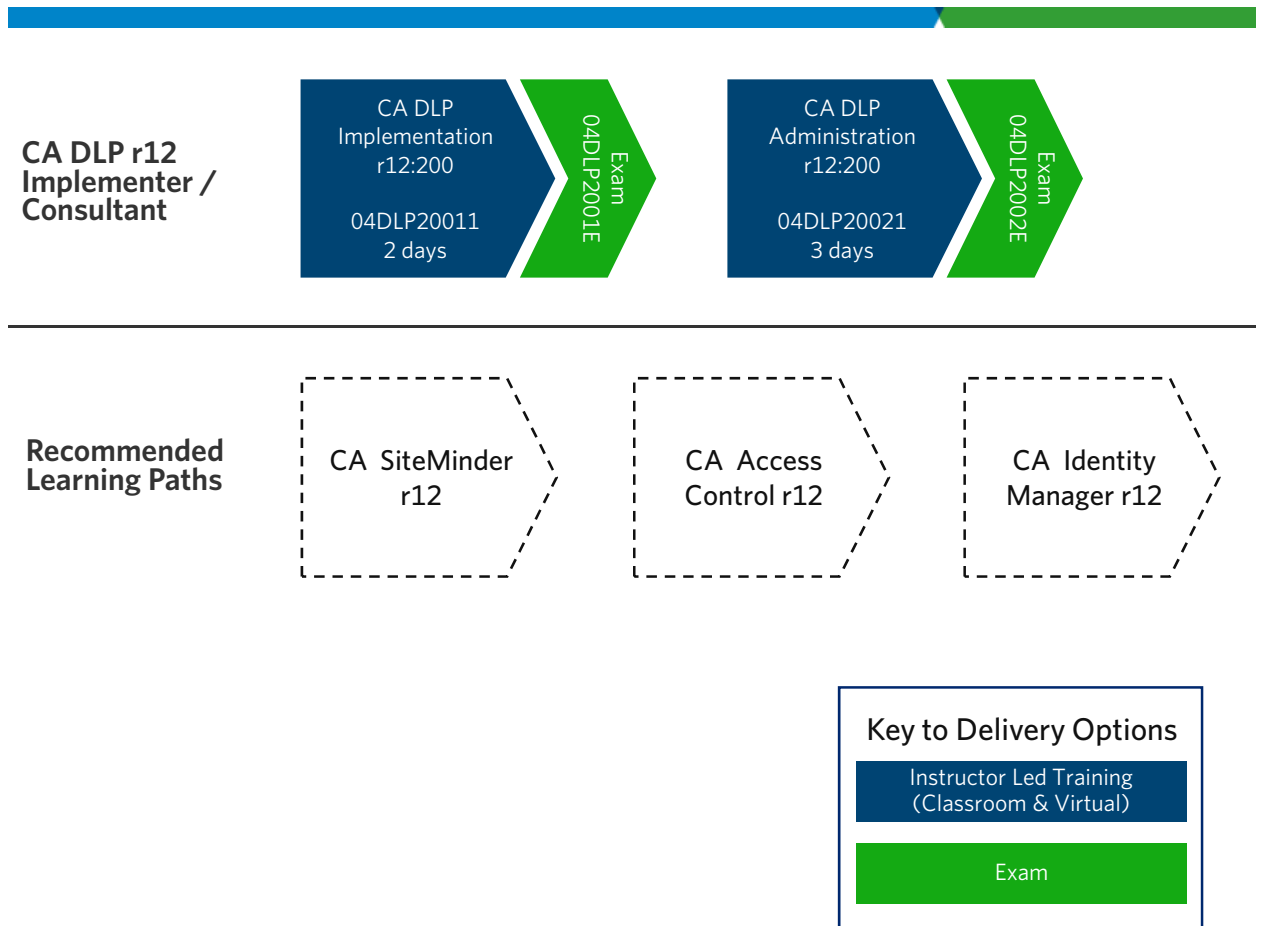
CA DLP r12 Implementer / Consultant

CA DLP Implementation r12:200

04DLP20011
2 days

Exam
04DLP2001E

CA DLP Administration r12:200

04DLP20021
3 days

Exam
04DLP2002E

Recommended Learning Paths

CA SiteMinder r12

CA Access Control r12

CA Identity Manager r12

Key to Delivery Options

Instructor Led Training (Classroom & Virtual)

Exam